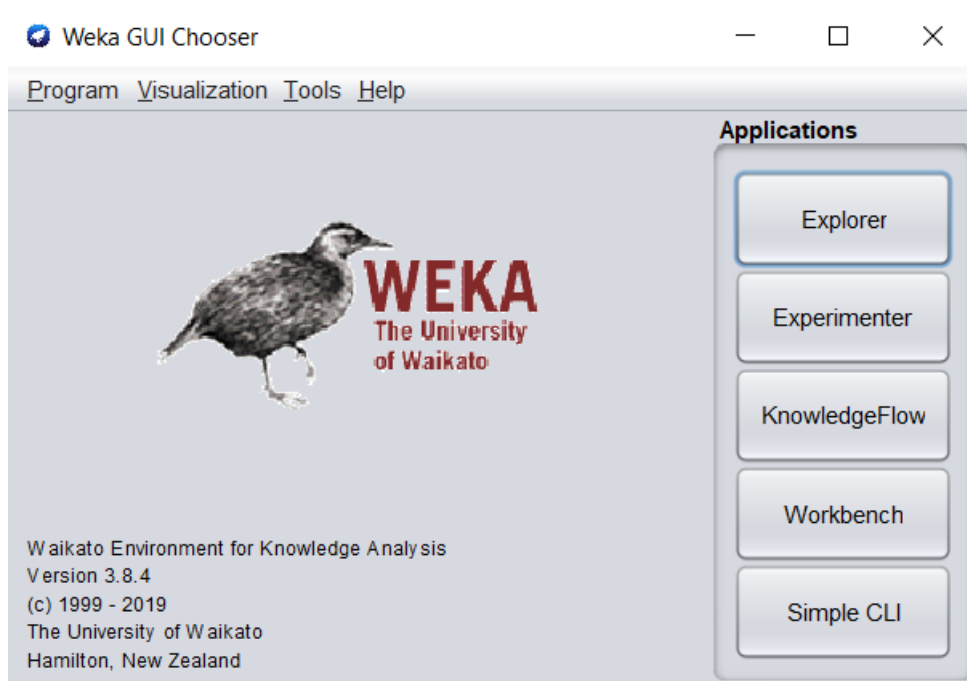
Weka GUI Chooser

Program Visualization Tools Help

WEKA
The University
of Waikato

Waikato Environment for Knowledge Analysis
Version 3.8.4
(c) 1999 - 2019
The University of Waikato
Hamilton, New Zealand

Applications

Explorer

Experimenter

KnowledgeFlow

Workbench

Simple CLI